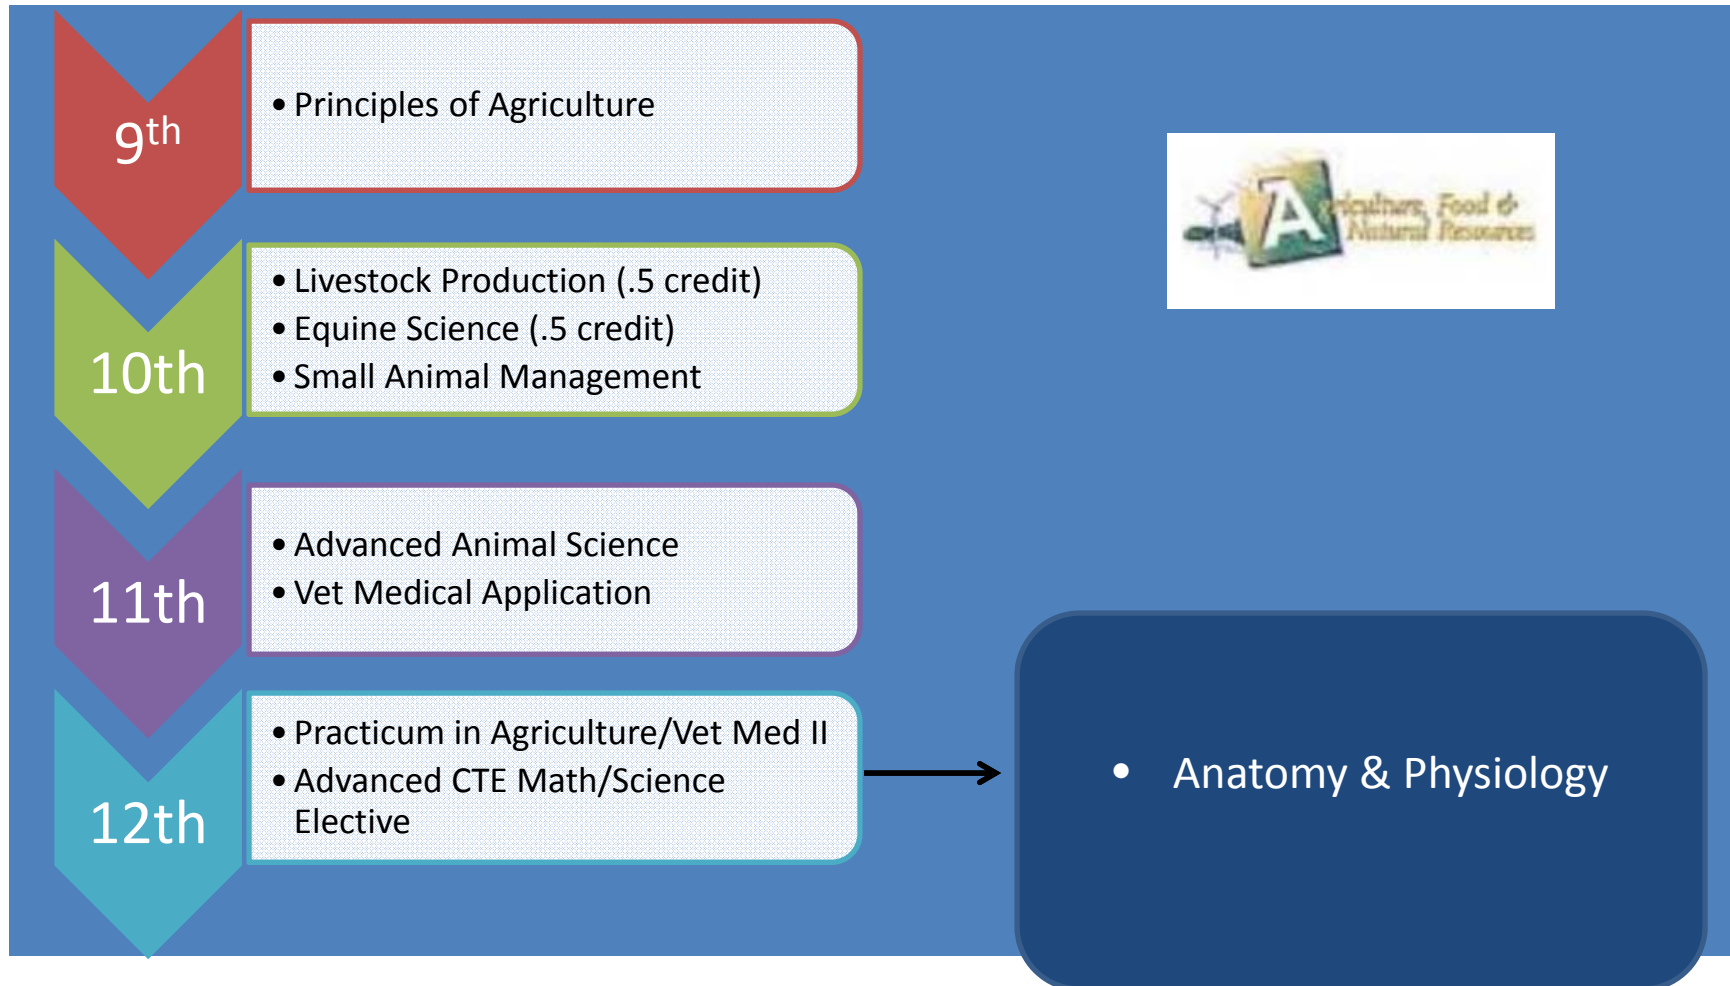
9th

• Principles of Agriculture

Agriculture, Food & Natural Resources

10th

• Livestock Production (.5 credit)
• Equine Science (.5 credit)
• Small Animal Management

11th

• Advanced Animal Science
• Vet Medical Application

12th

• Practicum in Agriculture/Vet Med II
• Advanced CTE Math/Science Elective

• Anatomy & Physiology